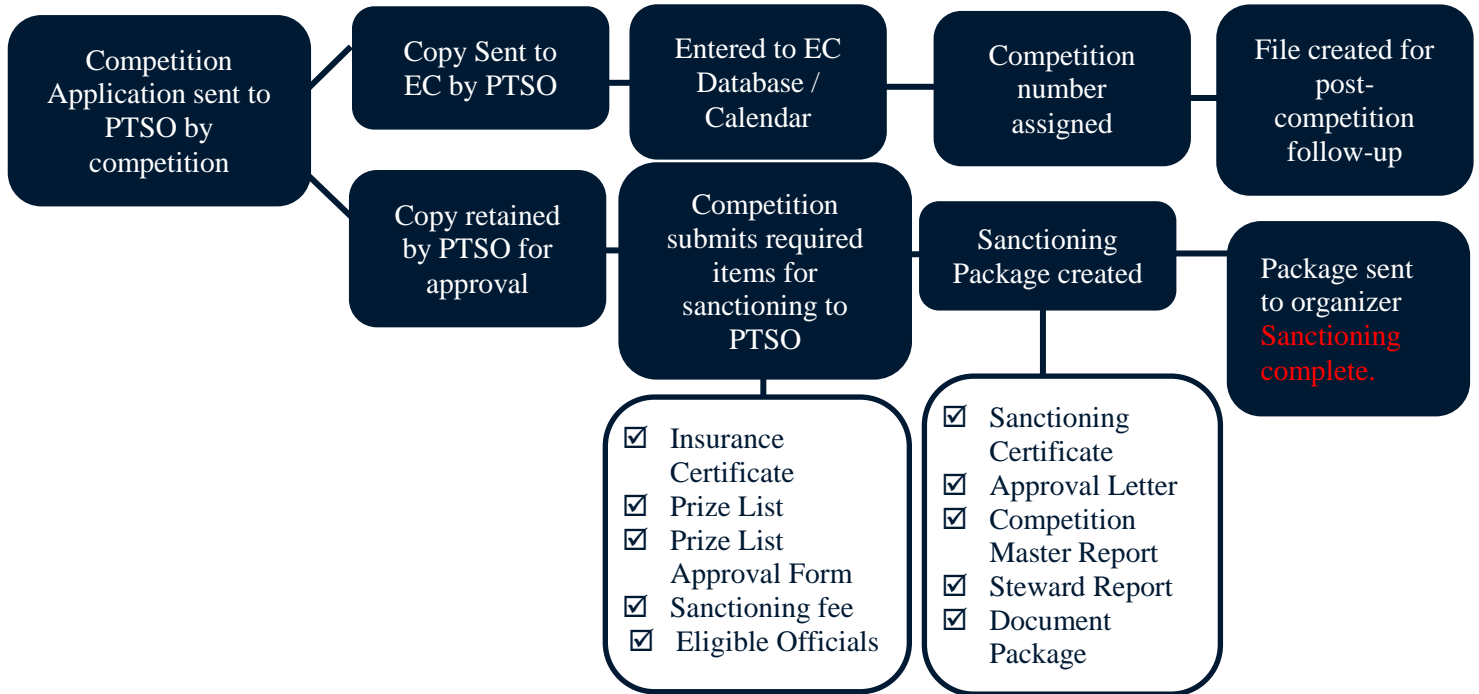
Competition Application sent to PTSO by competition

Copy Sent to EC by PTSO

Entered to EC Database / Calendar

Competition number assigned

File created for post-competition follow-up

Copy retained by PTSO for approval

Competition submits required items for sanctioning to PTSO

Sanctioning Package created

Package sent to organizer Sanctioning complete.

☑ Insurance Certificate
☑ Prize List
☑ Prize List Approval Form
☑ Sanctioning fee
☑ Eligible Officials

☑ Sanctioning Certificate
☑ Approval Letter
☑ Competition Master Report
☑ Steward Report
☑ Document Package